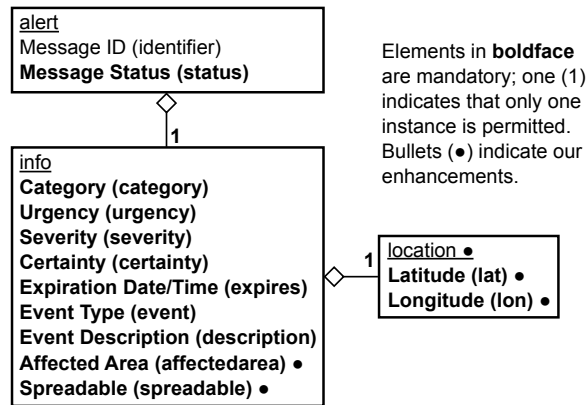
alert
Message ID (identifier)
Message Status (status)

Elements in boldface are mandatory; one (1) indicates that only one instance is permitted. Bullets (●) indicate our enhancements.

1

info
Category (category)
Urgency (urgency)
Severity (severity)
Certainty (certainty)
Expiration Date/Time (expires)
Event Type (event)
Event Description (description)
Affected Area (affectedarea) ●
Spreadable (spreadable) ●

1

location ●
Latitude (lat) ●
Longitude (lon) ●